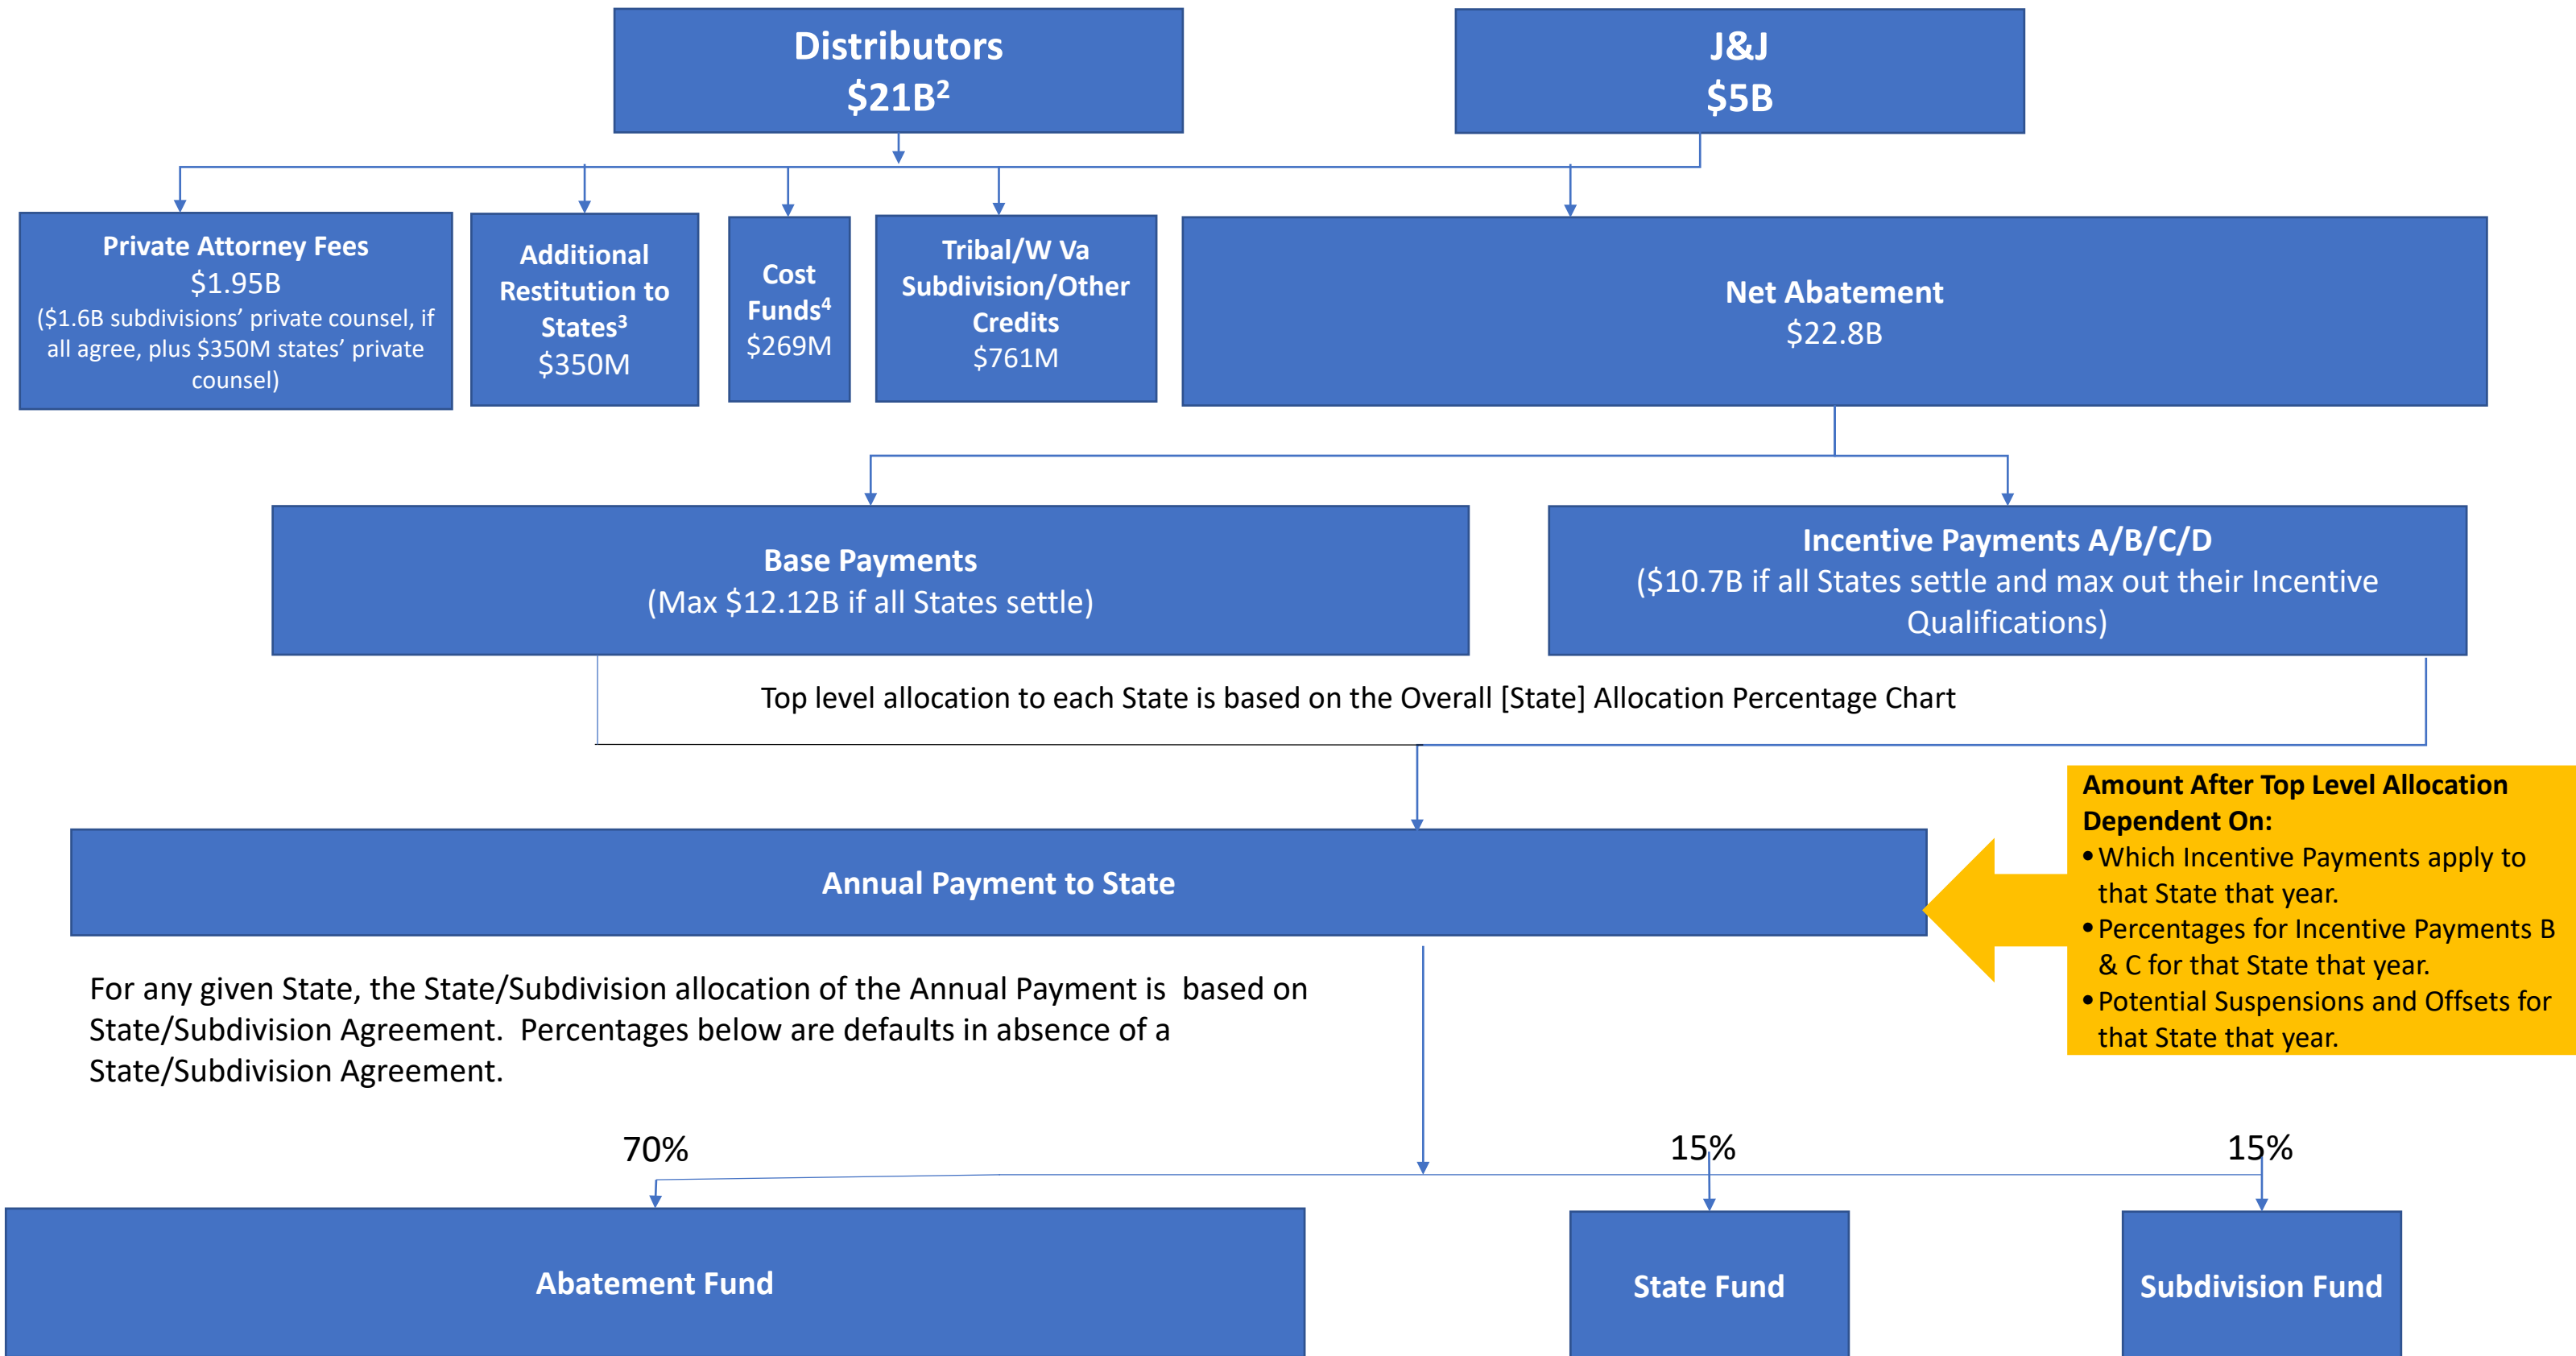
Distributors
$21B$^2$

J&J
$5B

Private Attorney Fees
$1.95B
($1.6B subdivisions' private counsel, if all agree, plus $350M states' private counsel)

Additional Restitution to States$^3$
$350M

Cost Funds$^4$
$269M

Tribal/W Va Subdivision/Other Credits
$761M

Net Abatement
$22.8B

Base Payments
(Max $12.12B if all States settle)

Incentive Payments A/B/C/D
($10.7B if all States settle and max out their Incentive Qualifications)

Top level allocation to each State is based on the Overall [State] Allocation Percentage Chart

Annual Payment to State

Amount After Top Level Allocation Dependent On:
• Which Incentive Payments apply to that State that year.
• Percentages for Incentive Payments B & C for that State that year.
• Potential Suspensions and Offsets for that State that year.

For any given State, the State/Subdivision allocation of the Annual Payment is based on State/Subdivision Agreement. Percentages below are defaults in absence of a State/Subdivision Agreement.

70%

15%

15%

Abatement Fund

State Fund

Subdivision Fund